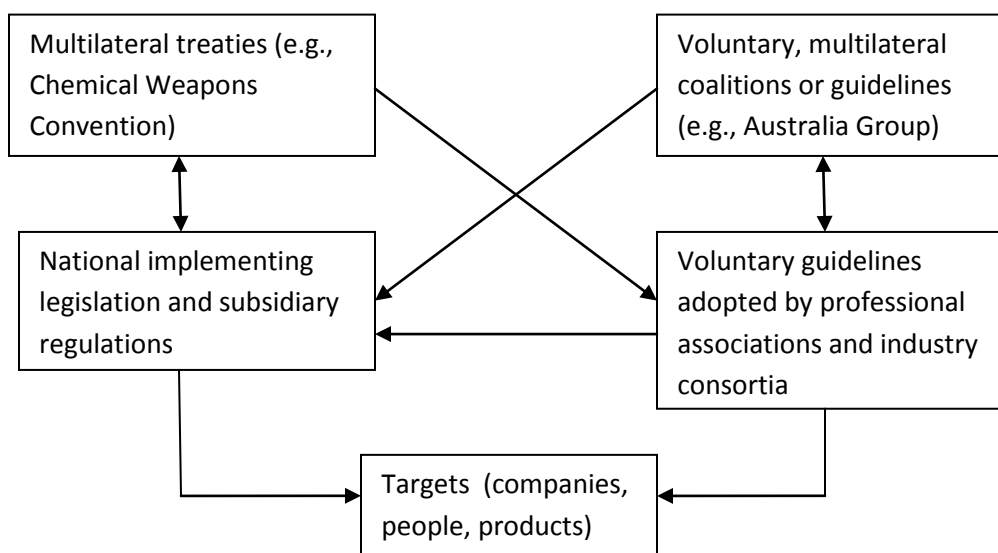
Multilateral treaties (e.g., Chemical Weapons Convention)

Voluntary, multilateral coalitions or guidelines (e.g., Australia Group)

National implementing legislation and subsidiary regulations

Voluntary guidelines adopted by professional associations and industry consortia

Targets (companies, people, products)